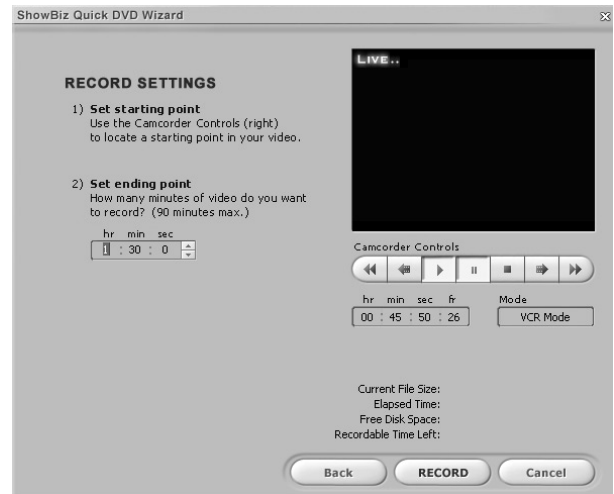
ShowBiz Quick DVD Wizard

RECORD SETTINGS

1) Set starting point
Use the Camcorder Controls (right) to locate a starting point in your video.

2) Set ending point
How many minutes of video do you want to record? (90 minutes max.)

hr min sec
1 : 30 : 0

LIVE..

Camcorder Controls

hr min sec fr
00 : 45 : 50 : 26

Mode
VCR Mode

Current File Size:
Elapsed Time:
Free Disk Space:
Recordable Time Left:

Back
RECORD
Cancel